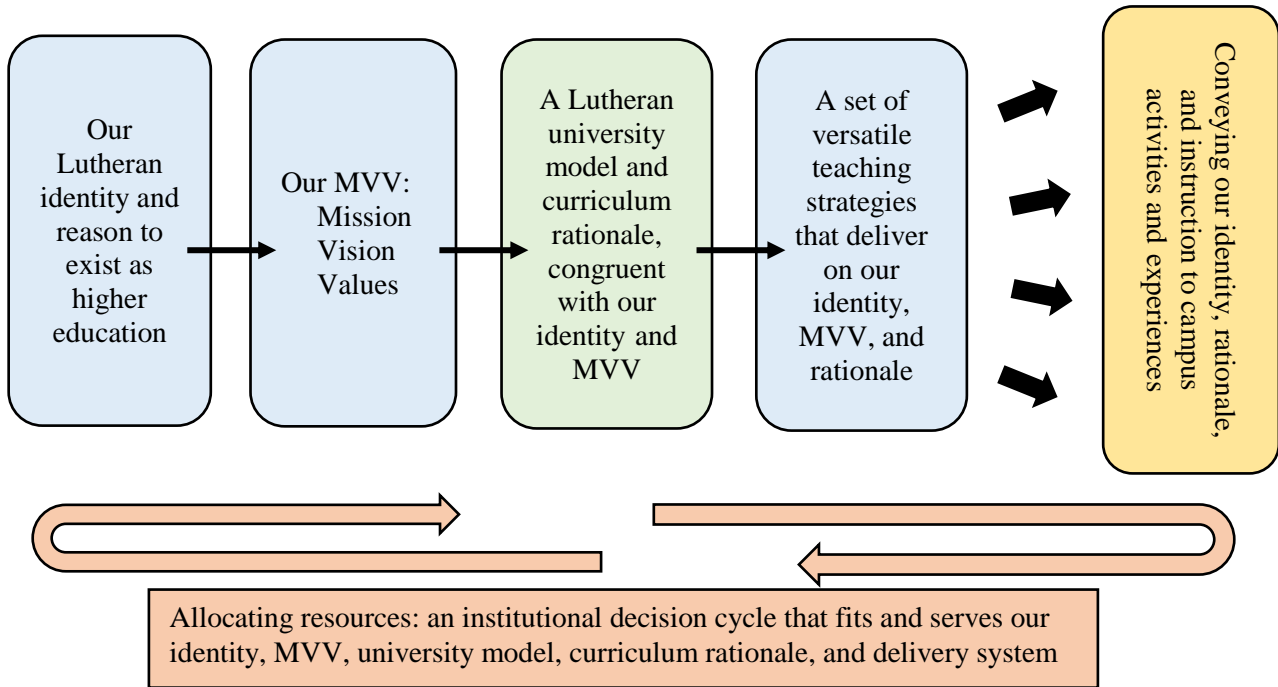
Our Lutheran identity and reason to exist as higher education

Our MVV: Mission Vision Values

A Lutheran university model and curriculum rationale, congruent with our identity and MVV

A set of versatile teaching strategies that deliver on our identity, MVV, and rationale

Conveying our identity, rationale, and instruction to campus activities and experiences

Allocating resources: an institutional decision cycle that fits and serves our identity, MVV, university model, curriculum rationale, and delivery system